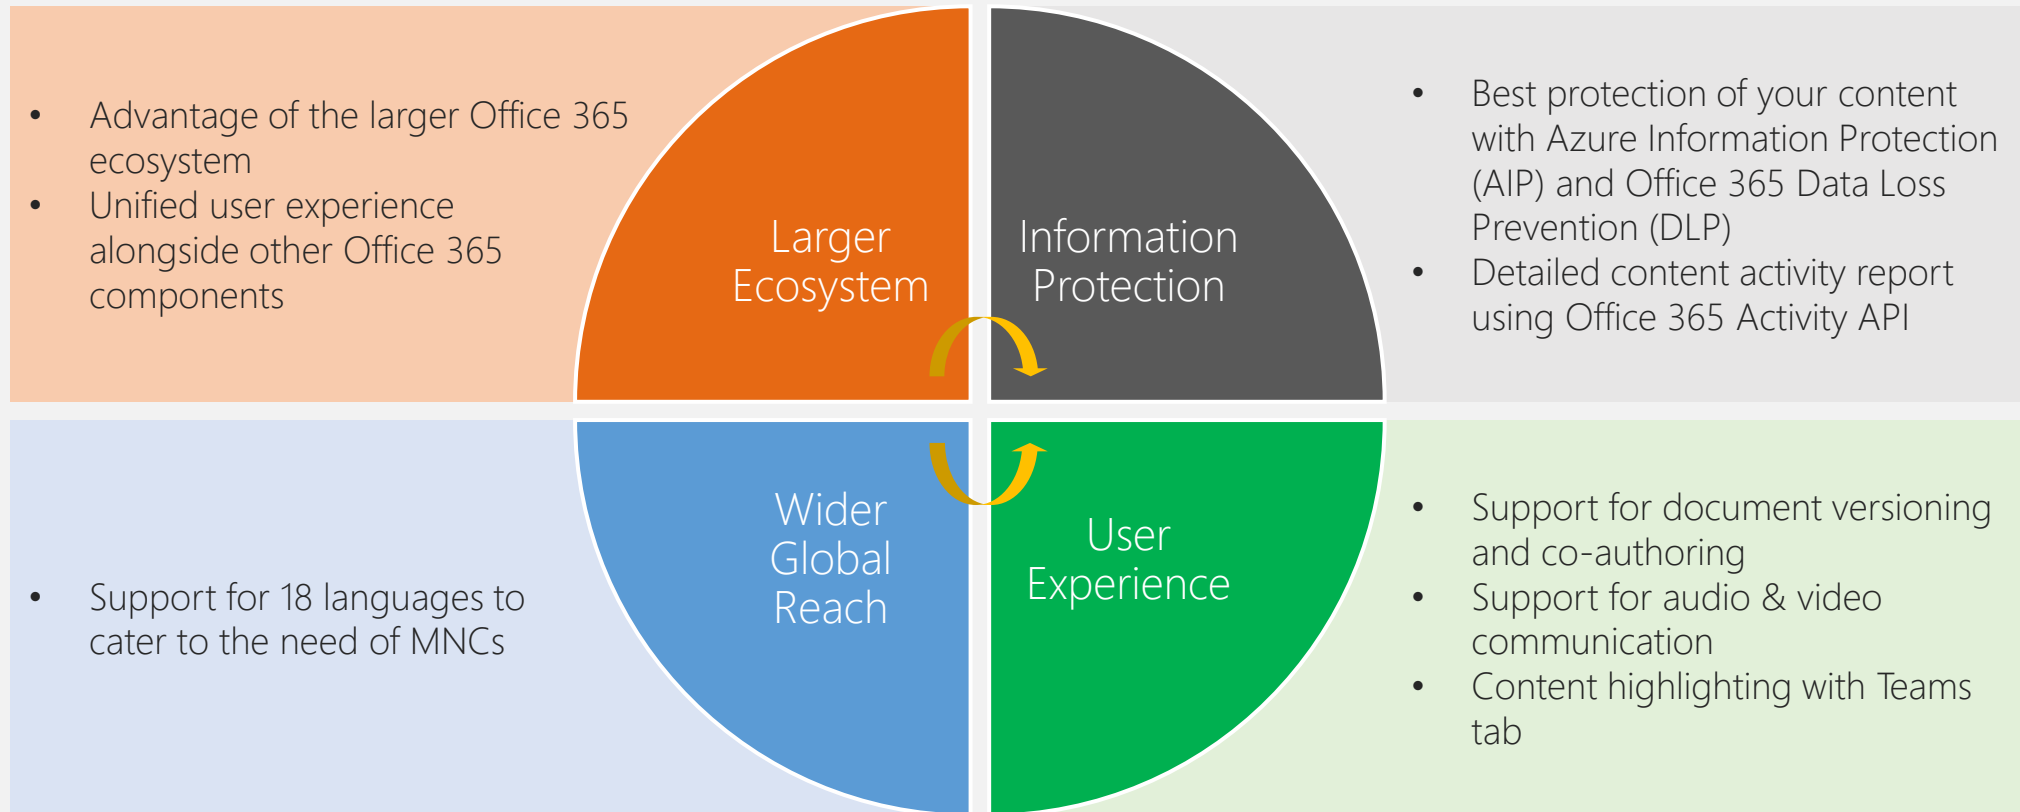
• Advantage of the larger Office 365 ecosystem
• Unified user experience alongside other Office 365 components

Larger Ecosystem

Information Protection

• Best protection of your content with Azure Information Protection (AIP) and Office 365 Data Loss Prevention (DLP)
• Detailed content activity report using Office 365 Activity API

• Support for 18 languages to cater to the need of MNCs

Wider Global Reach

User Experience

• Support for document versioning and co-authoring
• Support for audio & video communication
• Content highlighting with Teams tab